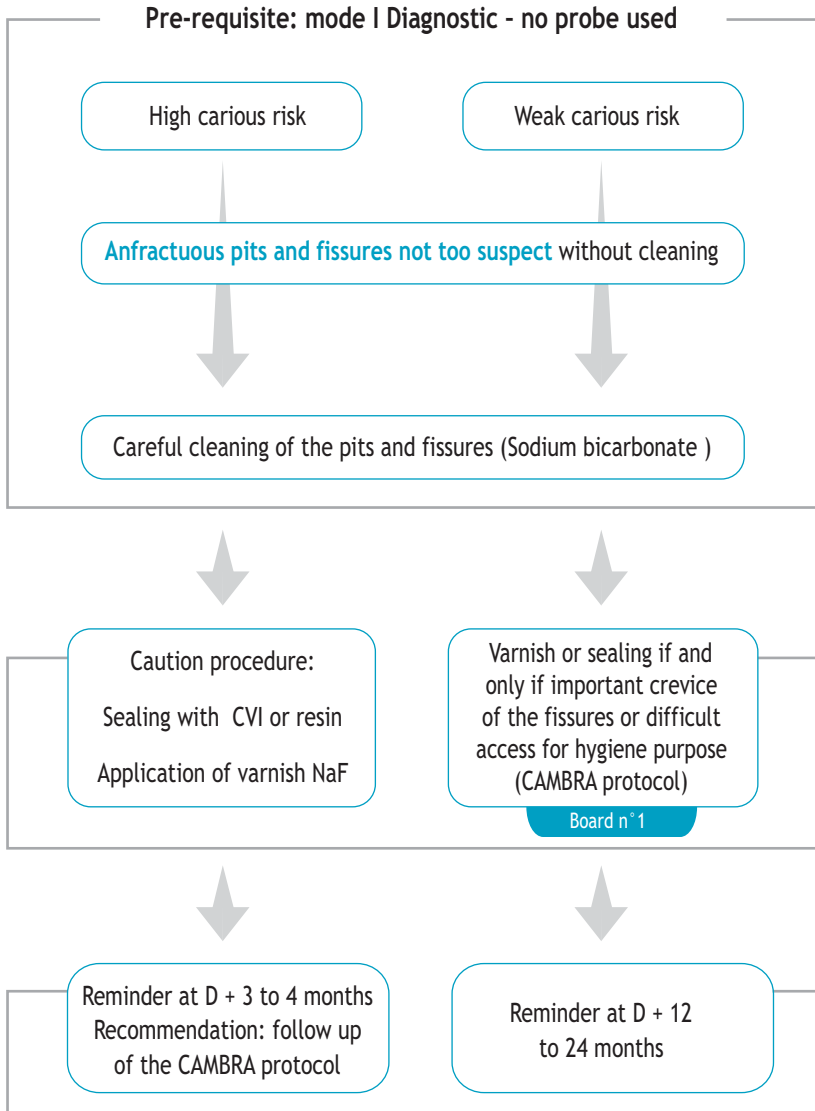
Pre-requisite: mode I Diagnostic - no probe used

High carious risk

Weak carious risk

Anfractuous pits and fissures not too suspect without cleaning

Careful cleaning of the pits and fissures (Sodium bicarbonate )

Caution procedure:

Sealing with CVI or resin

Application of varnish NaF

Varnish or sealing if and only if important crevice of the fissures or difficult access for hygiene purpose (CAMBRA protocol)

Board n°1

Reminder at D + 3 to 4 months Recommendation: follow up of the CAMBRA protocol

Reminder at D + 12 to 24 months